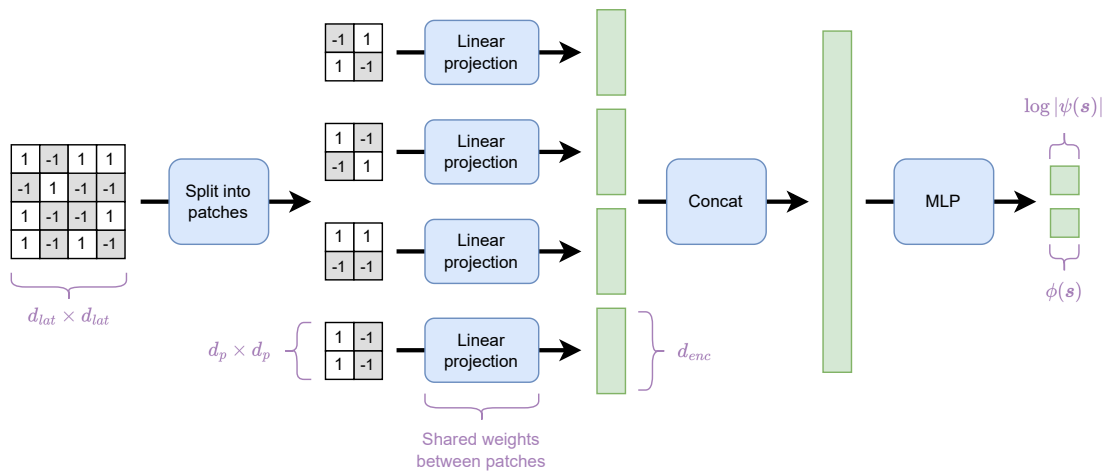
| 1 | -1 | 1 | 1 |
|---|---|---|---|
| -1 | 1 | -1 | -1 |
| 1 | -1 | -1 | 1 |
| 1 | -1 | 1 | -1 |

$d_{lat} \times d_{lat}$

Split into patches

| -1 | 1 |
|---|---|
| 1 | -1 |

Linear projection

| 1 | -1 |
|---|---|
| -1 | 1 |

Linear projection

| 1 | 1 |
|---|---|
| -1 | -1 |

Linear projection

$d_p \times d_p$

| 1 | -1 |
|---|---|
| 1 | -1 |

Linear projection

Shared weights between patches

$d_{enc}$

Concat

MLP

$\log|\psi(\boldsymbol{s})|$

$\phi(\boldsymbol{s})$